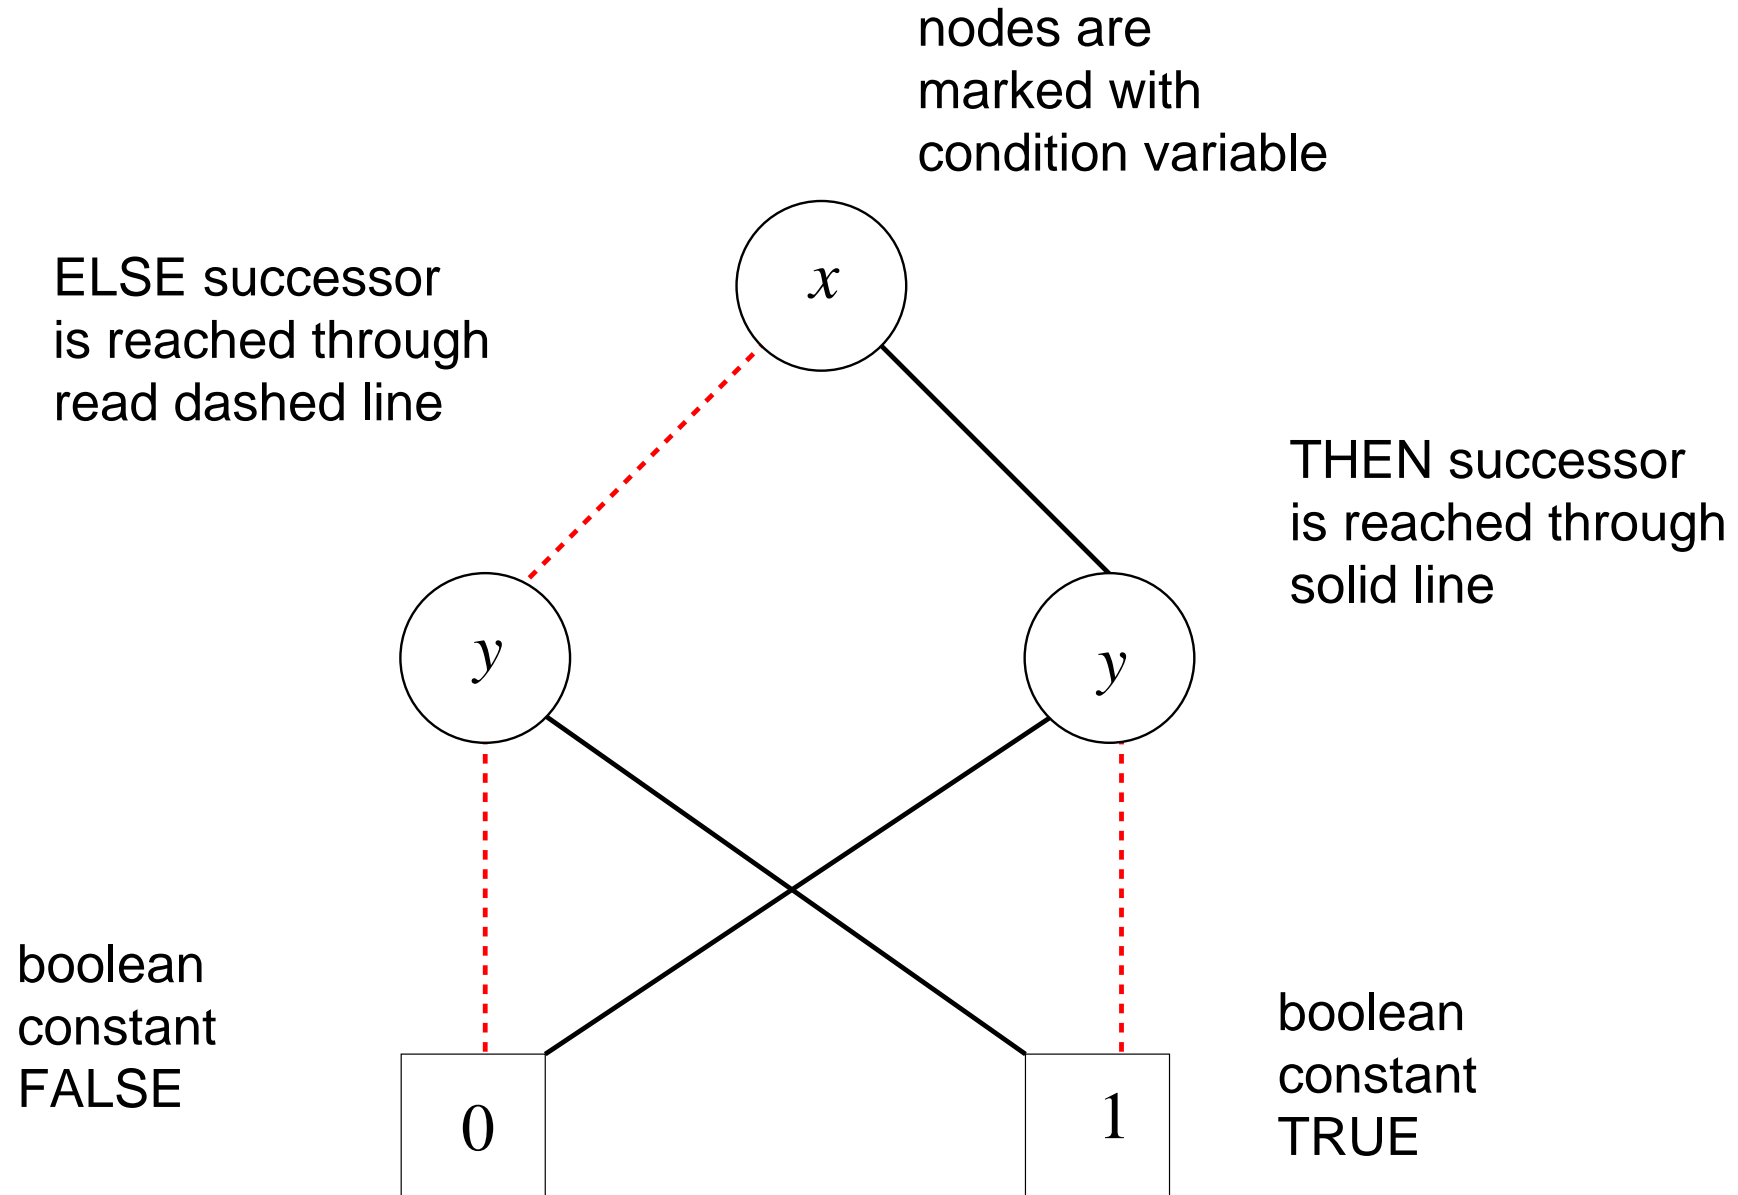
nodes are marked with condition variable

ELSE successor is reached through read dashed line

$x$

THEN successor is reached through solid line

$y$

$y$

boolean constant FALSE

boolean constant TRUE

0

1